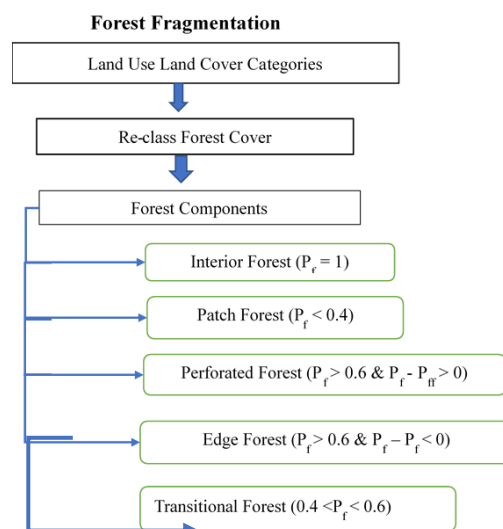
Forest Fragmentation

Land Use Land Cover Categories

Re-class Forest Cover

Forest Components

Interior Forest ($P_f = 1$)

Patch Forest ($P_f < 0.4$)

Perforated Forest ($P_f > 0.6$ & $P_f - P_{ff} > 0$)

Edge Forest ($P_f > 0.6$ & $P_f - P_f < 0$)

Transitional Forest ($0.4 < P_f < 0.6$)